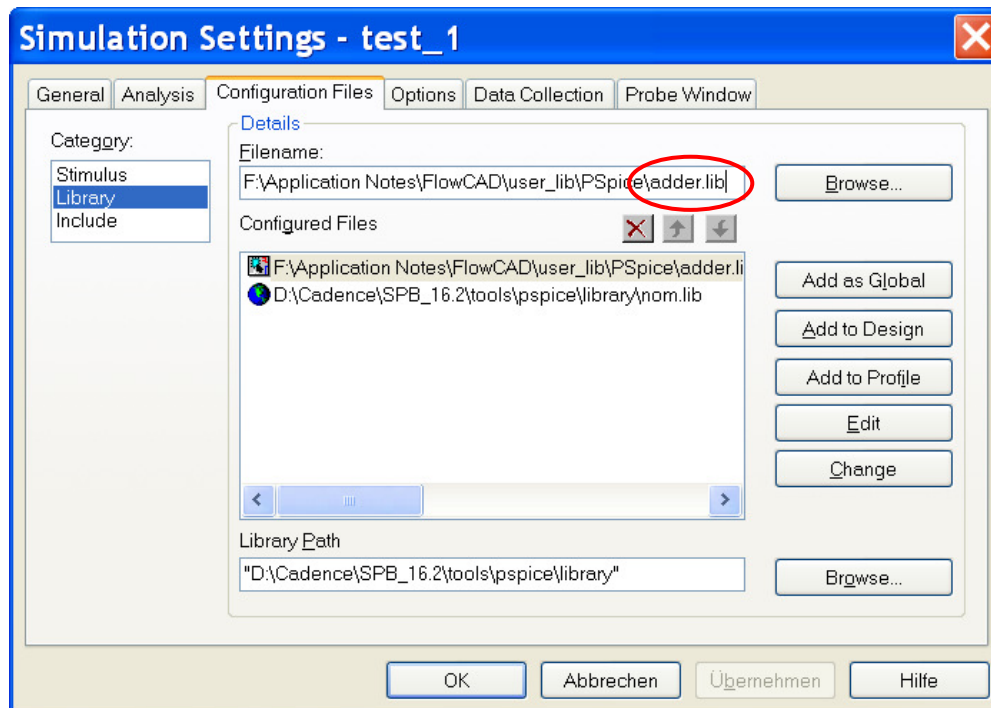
Simulation Settings - test_1

General | Analysis | Configuration Files | Options | Data Collection | Probe Window

Category:
Stimulus
Library
Include

Details
Filename:
F:\Application Notes\FlowCAD\user_lib\PSpice\adder.lib
Browse...

Configured Files
F:\Application Notes\FlowCAD\user_lib\PSpice\adder.li
D:\Cadence\SPB_16.2\tools\pspice\library\nom.lib

Add as Global
Add to Design
Add to Profile
Edit
Change

Library Path
"D:\Cadence\SPB_16.2\tools\pspice\library"
Browse...

OK | Abbrechen | Übernehmen | Hilfe